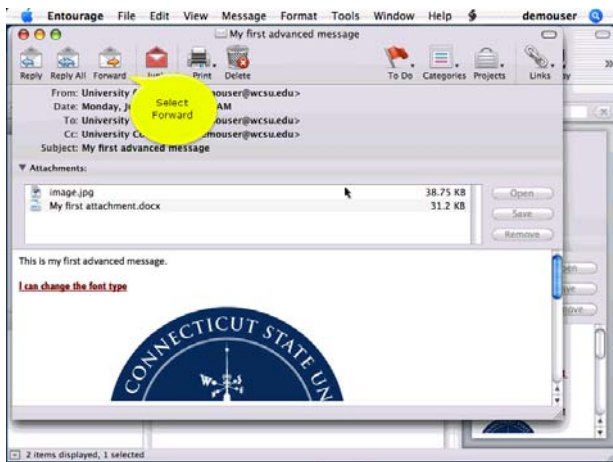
Entourage File Edit View Message Format Tools Window Help demouser

My first advanced message

Reply Reply All Forward Junk Print Delete To Do Categories Projects Links

Select Forward

From: University C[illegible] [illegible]ouser@wcsu.edu>
Date: Monday, J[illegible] AM
To: University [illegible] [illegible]ouser@wcsu.edu>
Cc: University C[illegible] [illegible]ouser@wcsu.edu>
Subject: My first advanced message

Attachments:

| | |
|---|---|
| image.jpg | 38.75 KB |
| My first attachment.docx | 31.2 KB |

Open
Save
Remove

This is my first advanced message.

I can change the font type

CONNECTICUT STATE U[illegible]

2 items displayed, 1 selected